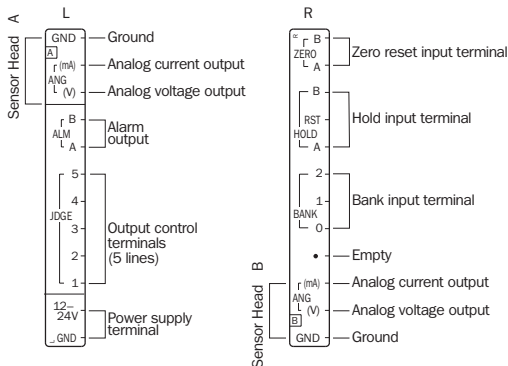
L

Sensor Head A

GND — Ground

A

(mA) — Analog current output

ANG

(V) — Analog voltage output

B

ALM — Alarm output

A

5

4

JDGE — Output control terminals (5 lines)

3

2

1

12–24V — Power supply terminal

GND

R

B

ZERO — Zero reset input terminal

A

B

RST — Hold input terminal

HOLD

A

2

1 — Bank input terminal

BANK

0

• — Empty

(mA) — Analog current output

ANG

(V) — Analog voltage output

B

GND — Ground

Sensor Head B